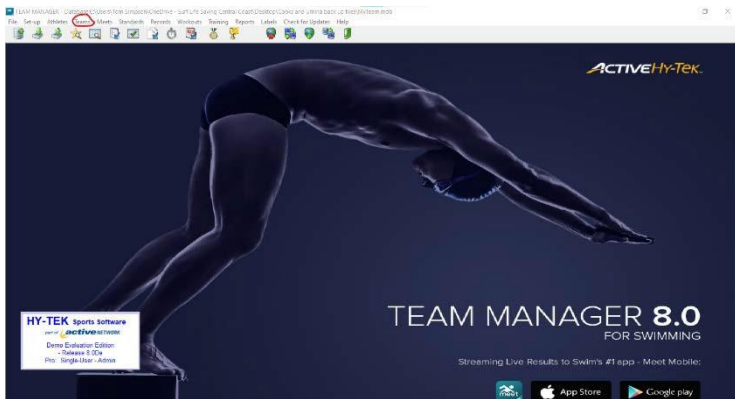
TEAM MANAGER - Database: C:\Users\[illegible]\OneDrive - Surf Life Saving Central Coast\Desktop\Cooks and Umina back up files\HyTek.mdb

File Set-up Athletes Teams Meets Standards Records Workouts Training Reports Labels Check for Updates Help

ACTIVE HY-TEK

TEAM MANAGER 8.0
FOR SWIMMING

Streaming Live Results to Swim's #1 app - Meet Mobile:

meet App Store Google play

HY-TEK Sports Software
part of active NETWORK
Demo Evaluation Edition
- Release 8.0De
Pro - Single-User - Admin